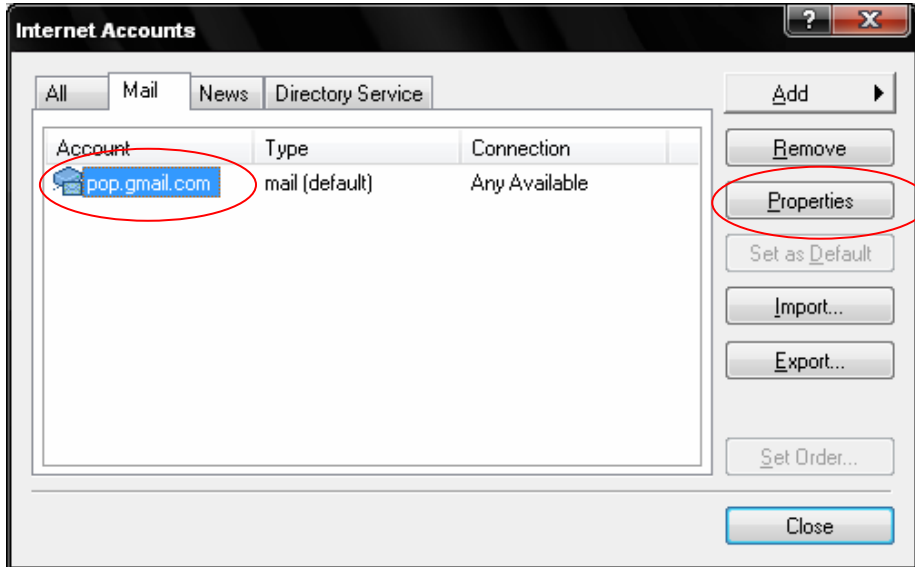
Internet Accounts

?

X

All

Mail

News

Directory Service

| Account | Type | Connection |
|---|---|---|
| pop.gmail.com | mail (default) | Any Available |

Add

Remove

Properties

Set as Default

Import...

Export...

Set Order...

Close